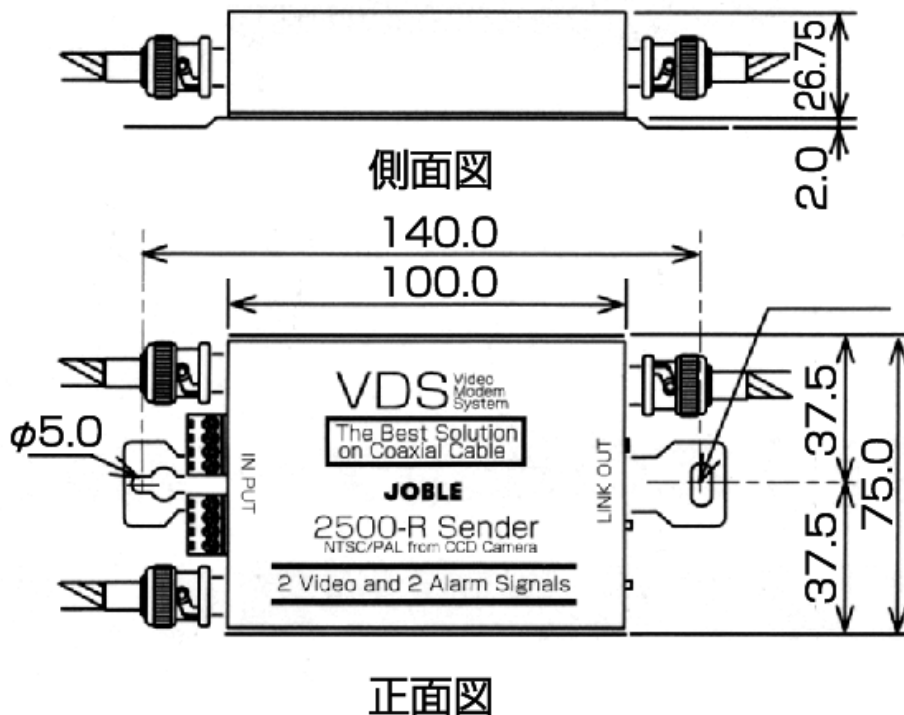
26.75

2.0

側面図

140.0

100.0

VDS Video Modem System

The Best Solution on Coaxial Cable

JOBLE

2500-R Sender

NTSC/PAL from CCD Camera

2 Video and 2 Alarm Signals

IN PUT

LINK OUT

$\phi5.0$

37.5

37.5

75.0

正面図